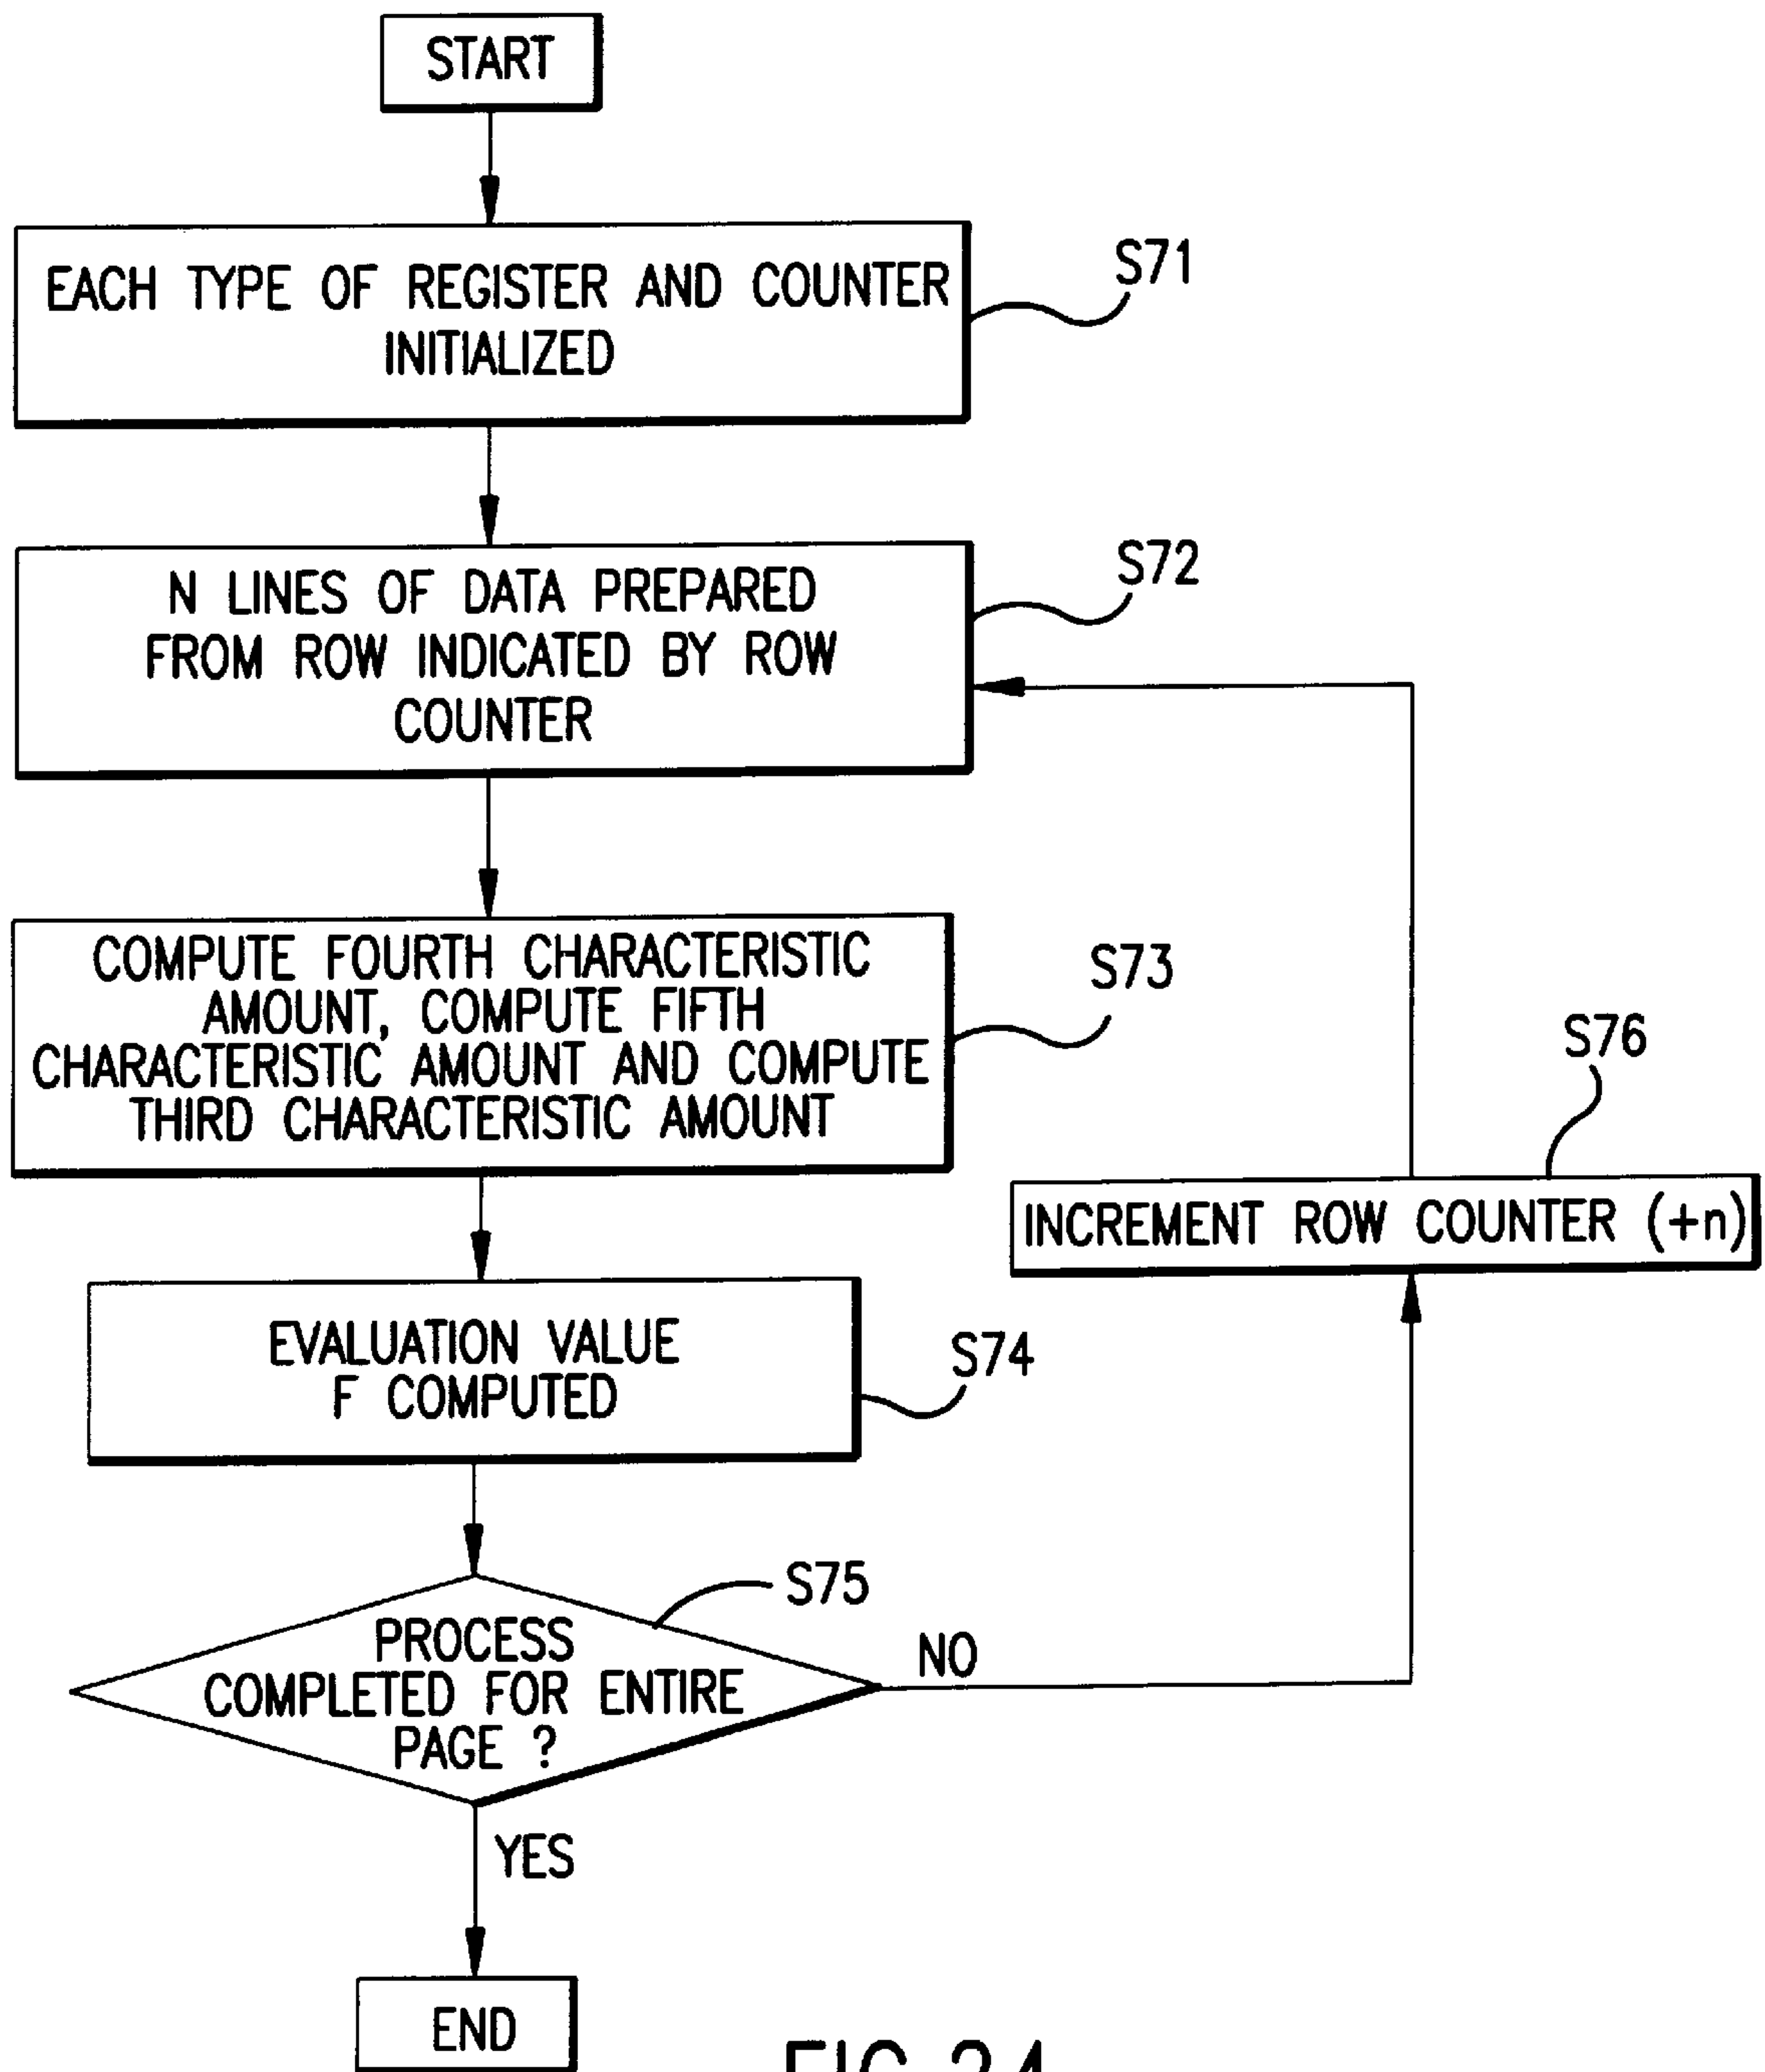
START

EACH TYPE OF REGISTER AND COUNTER INITIALIZED

S71

N LINES OF DATA PREPARED FROM ROW INDICATED BY ROW COUNTER

S72

COMPUTE FOURTH CHARACTERISTIC AMOUNT, COMPUTE FIFTH CHARACTERISTIC AMOUNT AND COMPUTE THIRD CHARACTERISTIC AMOUNT

S73

S76

INCREMENT ROW COUNTER (+n)

EVALUATION VALUE F COMPUTED

S74

S75

PROCESS COMPLETED FOR ENTIRE PAGE ?

NO

YES

END

FIG.24